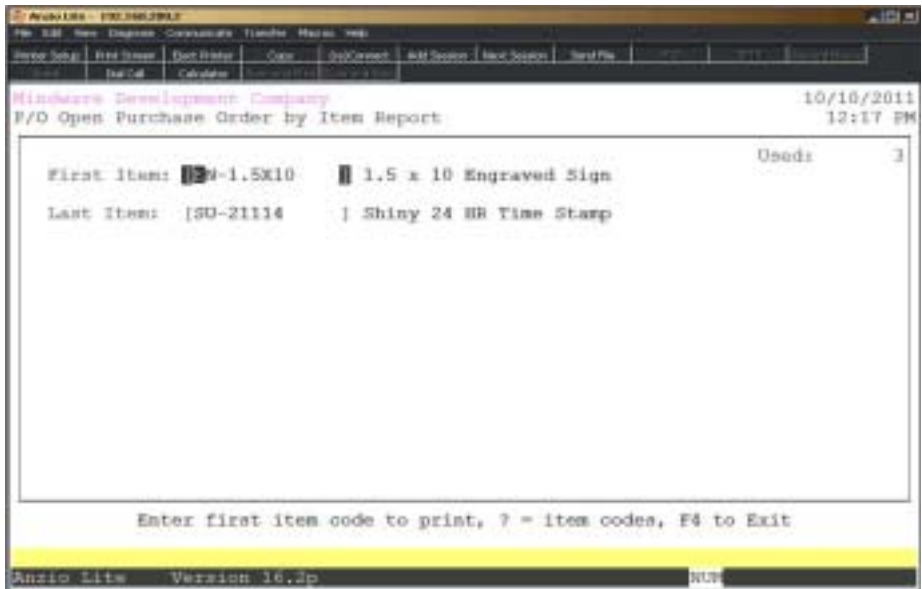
Anzio Lite - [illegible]

File Edit View Diagnose Communicate Transfer Macros Help

Printer Setup | Print Screen | Eject Printer | Copy | DisConnect | Add Session | Next Session | Send File

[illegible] | Dial Call | Calculator

Mindware Development Company
P/O Open Purchase Order by Item Report

10/10/2011
12:17 PM

Used: 3

First Item: [EN-1.5X10 ] 1.5 x 10 Engraved Sign

Last Item: [SU-21114 ] Shiny 24 HR Time Stamp

Enter first item code to print, ? = item codes, F4 to Exit

Anzio Lite Version 16.2p

NUM